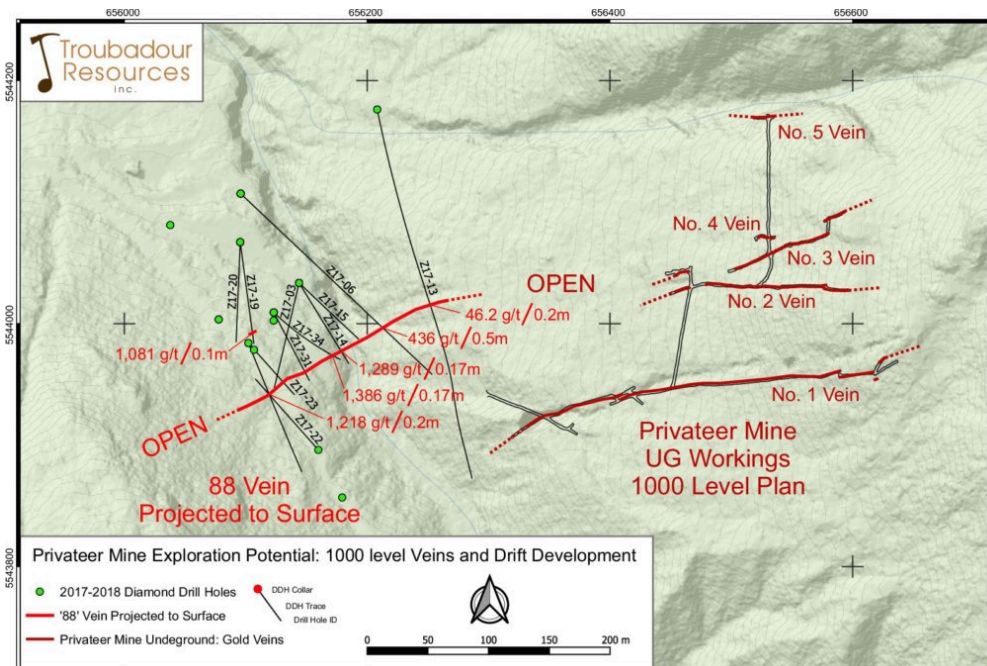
656000
656200
656400
656600

5544200
5544000
5543800

Troubadour Resources inc.

No. 5 Vein
No. 4 Vein
No. 3 Vein
No. 2 Vein
No. 1 Vein
OPEN
Z17-13
Z17-06
Z17-20
Z17-19
Z17-03
Z17-15
Z17-14
Z17-34
Z17-31
Z17-23
Z17-22
46.2 g/t / 0.2m
436 g/t / 0.5m
1,081 g/t / 0.1m
1,289 g/t / 0.17m
1,386 g/t / 0.17m
1,218 g/t / 0.2m
OPEN
Privateer Mine UG Workings 1000 Level Plan
88 Vein Projected to Surface

Privateer Mine Exploration Potential: 1000 level Veins and Drift Development
2017-2018 Diamond Drill Holes
'88' Vein Projected to Surface
Privateer Mine Undeground: Gold Veins
DDH Collar
DDH Trace
Drill Hole ID
0 50 100 150 200 m